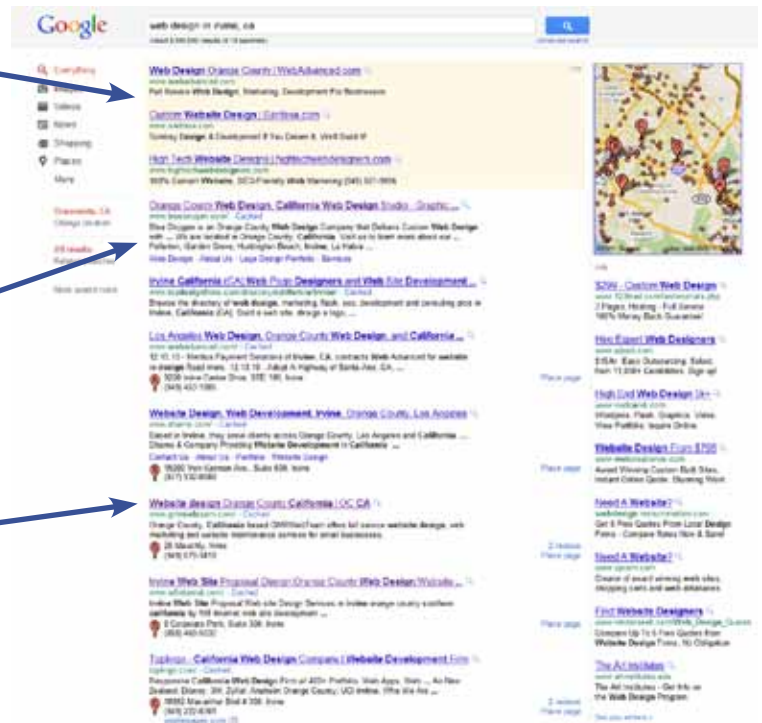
Google

web design in irvine, ca

Everything
Images
Videos
News
Shopping
Places
More

Web Design Orange County | WebAdvanced.com
Full Service Web Design, Marketing, Development For Businesses

Custom Website Design | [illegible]

High Tech Website Designs | hightechwebdesigners.com

Orange County Web Design, California Web Design Studio - Graphic ...

Irvine California (CA) Web Page Designers and Web Site Development ...

Los Angeles Web Design, Orange County Web Design, and California ...

Website Design, Web Development, Irvine, Orange County, Los Angeles

Website design Orange County California | OC CA

Irvine Web Site Proposal Design Orange County Web Design Website ...

Topkings - California Web Design Company | Website Development Firm

Place page

$299 - Custom Web Design
Hire Expert Web Designers
High End Web Design 1k+
Website Design From $799
Need A Website?
Need A Website?
Find Website Designers
The Art Institutes